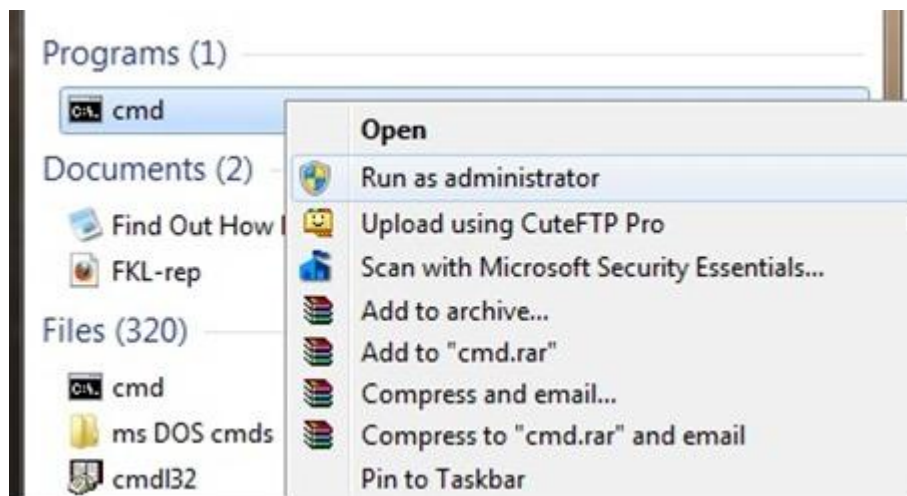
Programs (1)
C:\ cmd
Documents (2)
Find Out How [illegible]
FKL-rep
Files (320)
C:\ cmd
ms DOS cmds
cmdl32

Open
Run as administrator
Upload using CuteFTP Pro
Scan with Microsoft Security Essentials...
Add to archive...
Add to "cmd.rar"
Compress and email...
Compress to "cmd.rar" and email
Pin to Taskbar